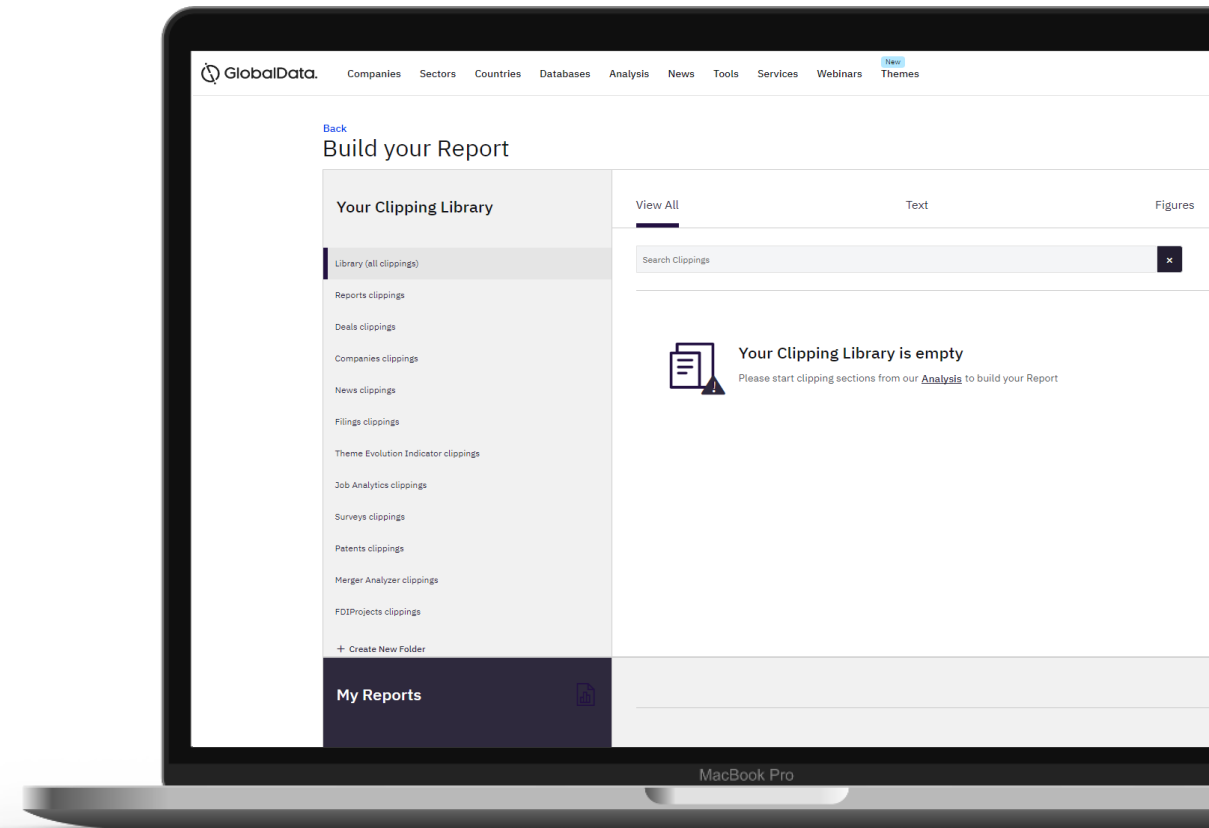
GlobalData. Companies Sectors Countries Databases Analysis News Tools Services Webinars New Themes

Back

Build your Report

Your Clipping Library

Library (all clippings)

Reports clippings

Deals clippings

Companies clippings

News clippings

Filings clippings

Theme Evolution Indicator clippings

Job Analytics clippings

Surveys clippings

Patents clippings

Merger Analyzer clippings

FDIProjects clippings

+ Create New Folder

My Reports

View All Text Figures

Search Clippings ×

Your Clipping Library is empty

Please start clipping sections from our Analysis to build your Report

MacBook Pro